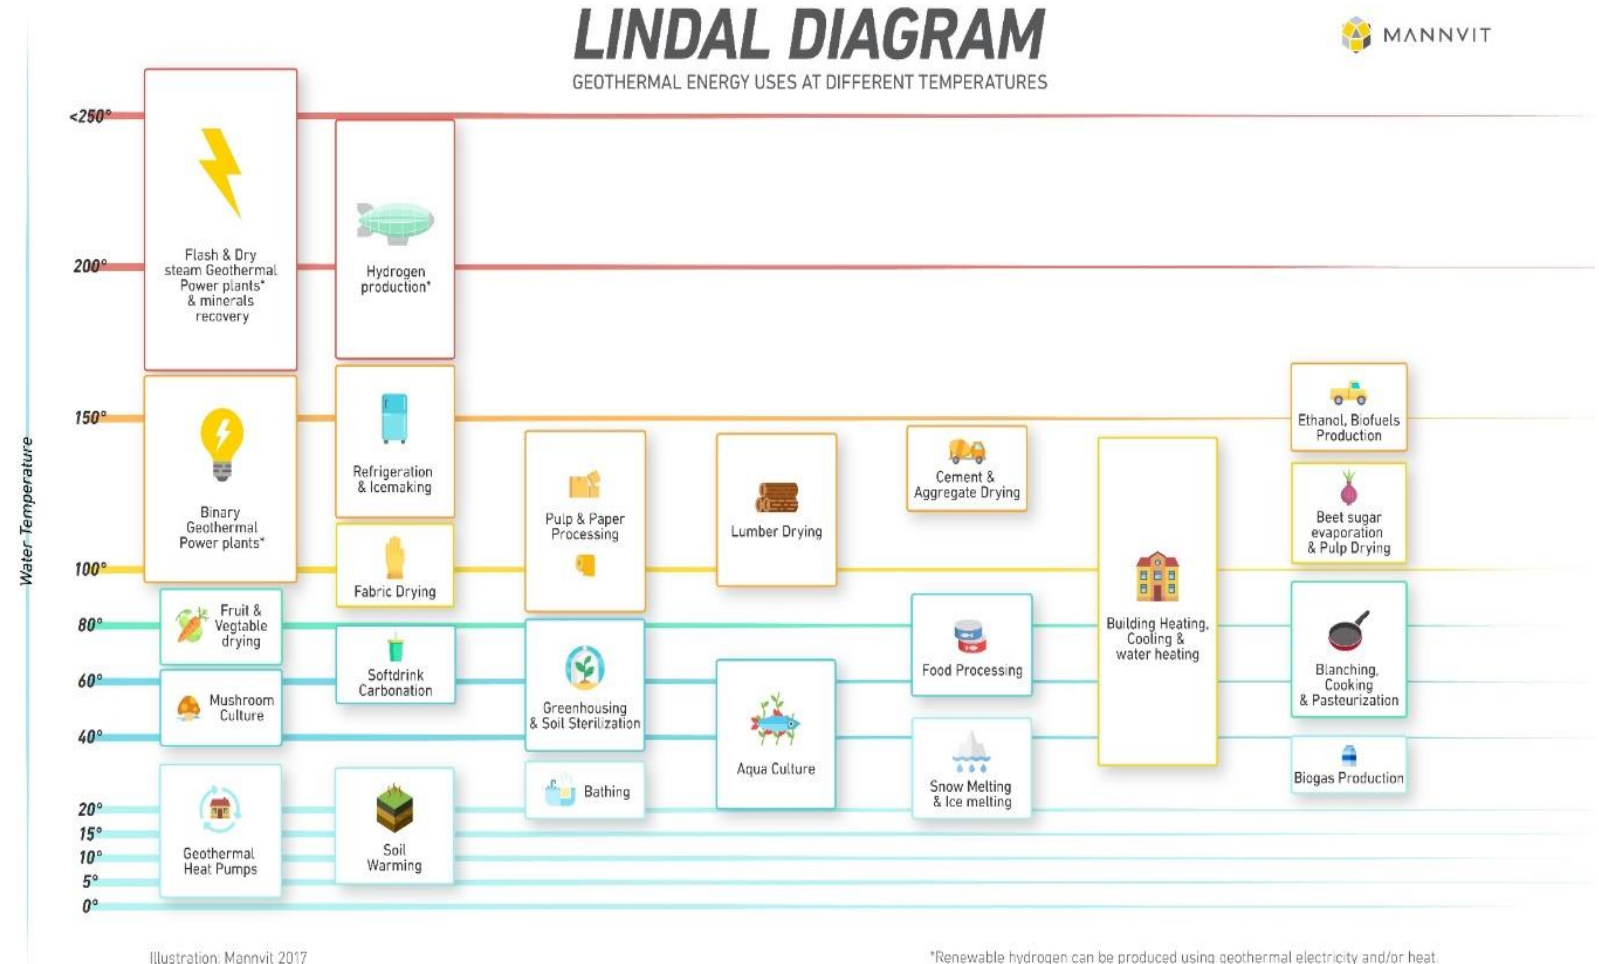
LINDAL DIAGRAM

GEOTHERMAL ENERGY USES AT DIFFERENT TEMPERATURES

MANNVIT

Water Temperature

<250°

200°

150°

100°

80°

60°

40°

20°

15°

10°

5°

0°

Flash & Dry steam Geothermal Power plants* & minerals recovery

Hydrogen production*

Binary Geothermal Power plants*

Refrigeration & Icemaking

Fabric Drying

Fruit & Vegtable drying

Mushroom Culture

Softdrink Carbonation

Geothermal Heat Pumps

Soil Warming

Pulp & Paper Processing

Greenhousing & Soil Sterilization

Bathing

Lumber Drying

Aqua Culture

Cement & Aggregate Drying

Food Processing

Snow Melting & Ice melting

Building Heating, Cooling & water heating

Ethanol, Biofuels Production

Beet sugar evaporation & Pulp Drying

Blanching, Cooking & Pasteurization

Biogas Production

Illustration: Mannvit 2017

*Renewable hydrogen can be produced using geothermal electricity and/or heat